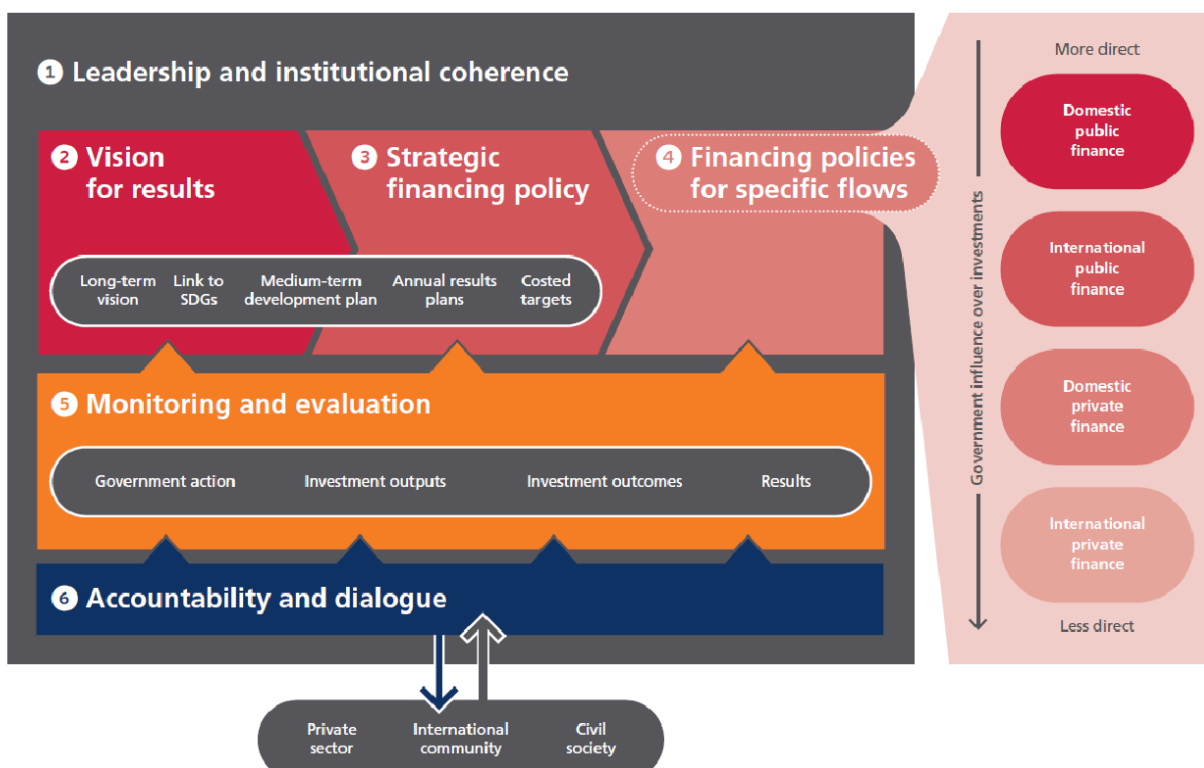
1 Leadership and institutional coherence

2 Vision for results

3 Strategic financing policy

4 Financing policies for specific flows

Long-term vision

Link to SDGs

Medium-term development plan

Annual results plans

Costed targets

5 Monitoring and evaluation

Government action

Investment outputs

Investment outcomes

Results

6 Accountability and dialogue

Private sector

International community

Civil society

More direct

Domestic public finance

International public finance

Domestic private finance

International private finance

Less direct

Government influence over investments